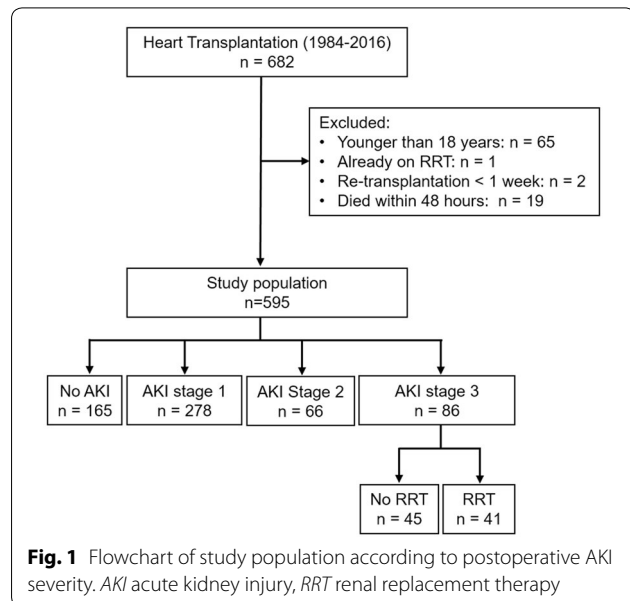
Heart Transplantation (1984-2016)
n = 682

Excluded:
• Younger than 18 years: n = 65
• Already on RRT: n = 1
• Re-transplantation < 1 week: n = 2
• Died within 48 hours: n = 19

Study population
n=595

No AKI
n = 165

AKI stage 1
n = 278

AKI Stage 2
n = 66

AKI stage 3
n = 86

No RRT
n = 45

RRT
n = 41

**Fig. 1** Flowchart of study population according to postoperative AKI severity. *AKI* acute kidney injury, *RRT* renal replacement therapy